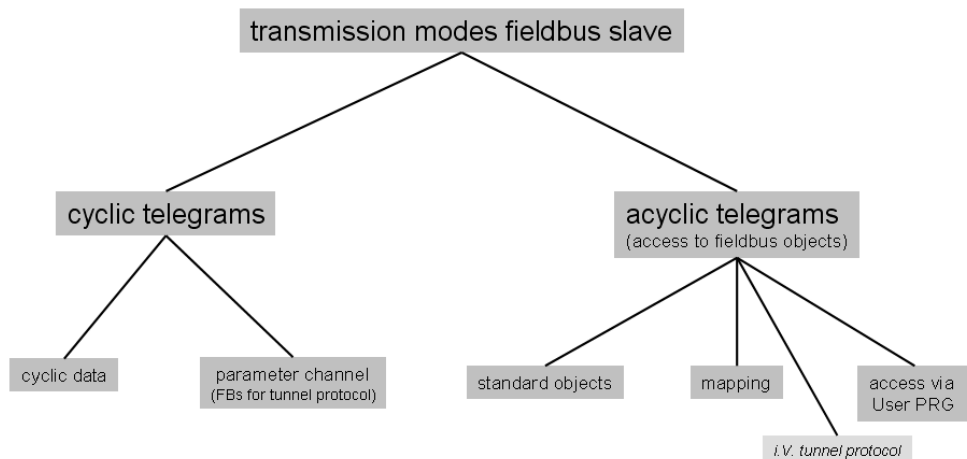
transmission modes fieldbus slave

cyclic telegrams

cyclic data

parameter channel
(FBs for tunnel protocol)

acyclic telegrams
(access to fieldbus objects)

standard objects

mapping

access via User PRG

i.V. tunnel protocol